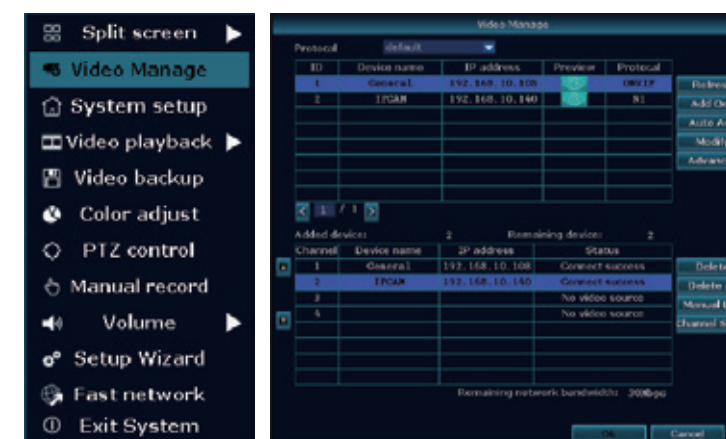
Split screen
Video Manage
System setup
Video playback
Video backup
Color adjust
PTZ control
Manual record
Volume
Setup Wizard
Fast network
Exit System

Video Manage

Protocol default

| ID | Device name | IP address | Preview | Protocol |
|---|---|---|---|---|
| 1 | General | 192.168.10.108 | | ONVIF |
| 2 | IPCAM | 192.168.10.140 | | N1 |

Refres
Add On
Auto A
Modif
Advanc

1 / 1

Added device: 2 Remaining device: 2

| Channel | Device name | IP address | Status |
|---|---|---|---|
| 1 | General | 192.168.10.108 | Connect success |
| 2 | IPCAM | 192.168.10.140 | Connect success |
| 3 | | | No video source |
| 4 | | | No video source |

Delete
Delete
Manual
Channel S

Remaining network bandwidth: 30Mbps

OK
Cancel